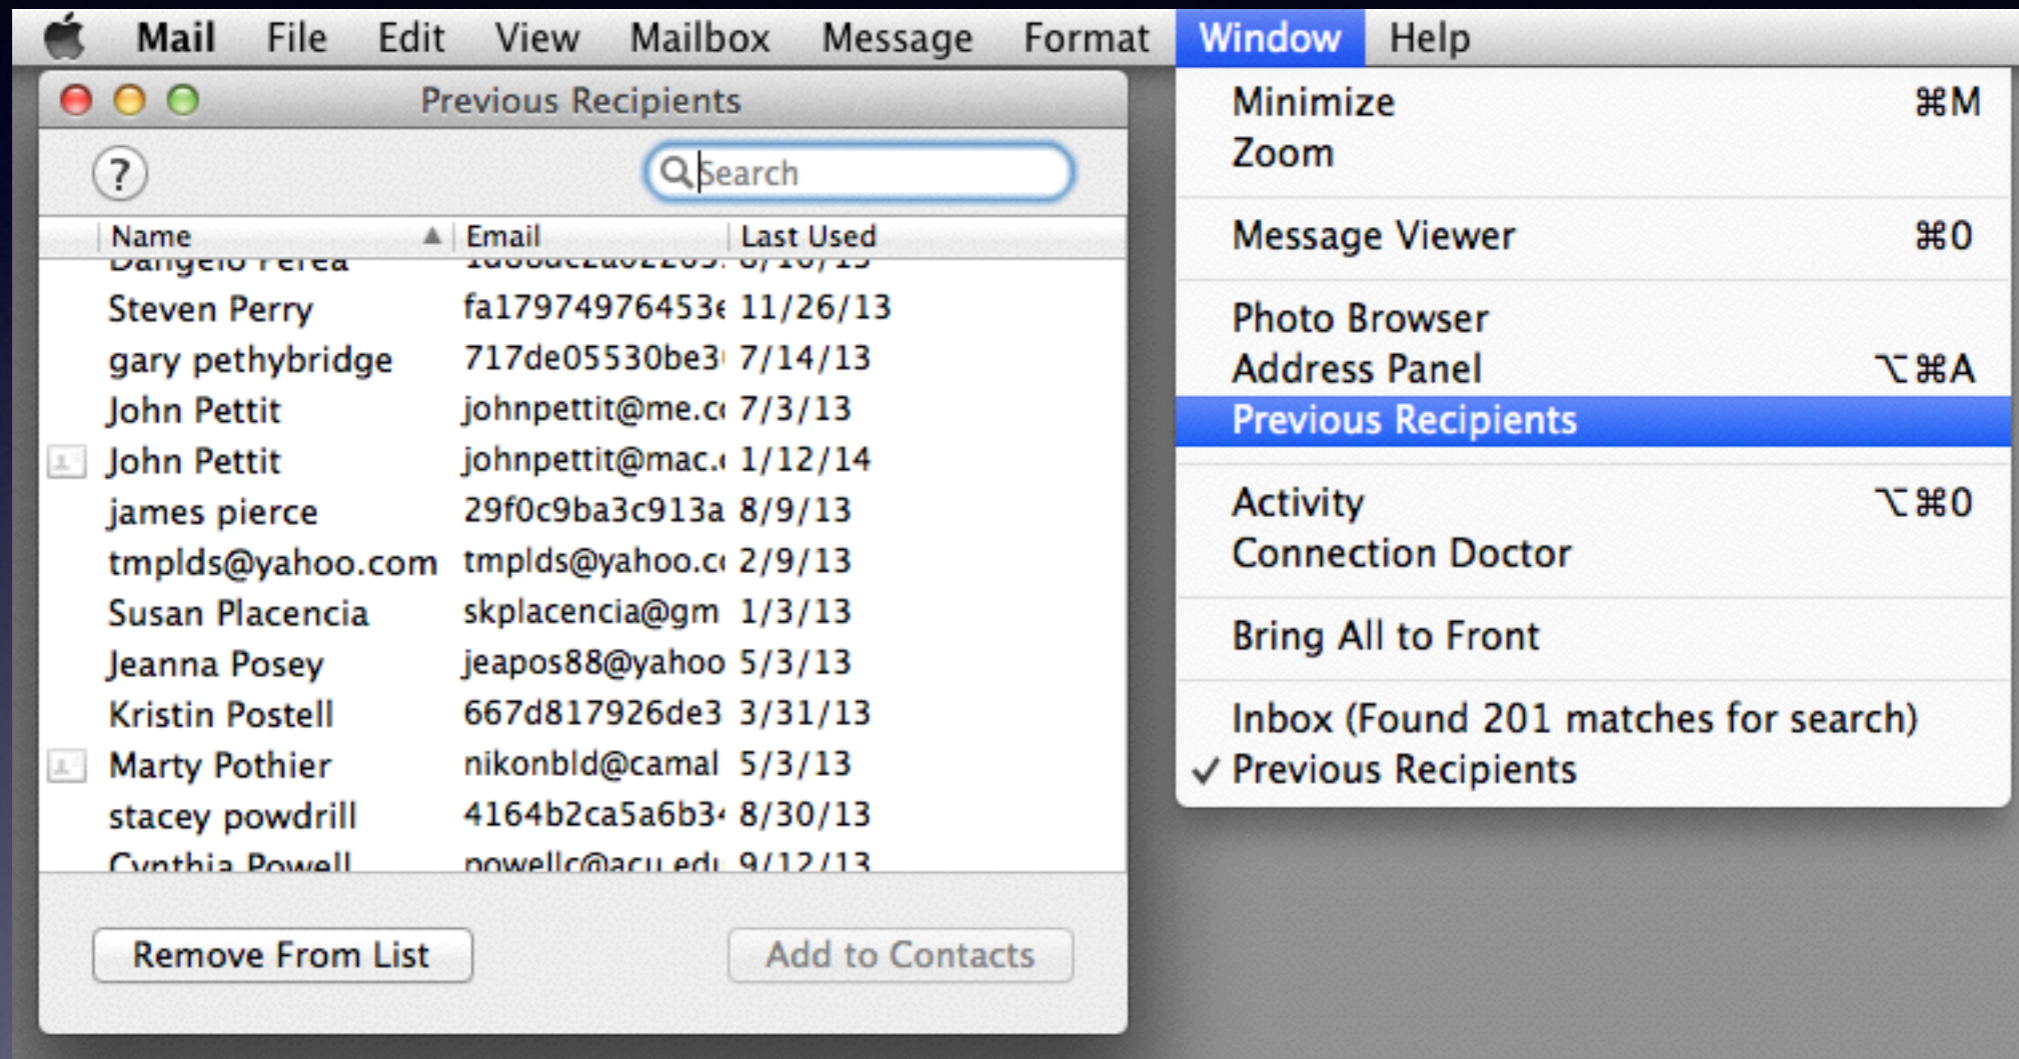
Mail File Edit View Mailbox Message Format Window Help

Previous Recipients

?

Search

| Name | Email | Last Used |
|---|---|---|
| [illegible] | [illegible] | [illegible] |
| Steven Perry | fa17974976453 | 11/26/13 |
| gary pethybridge | 717de05530be3 | 7/14/13 |
| John Pettit | johnpettit@me.c | 7/3/13 |
| John Pettit | johnpettit@mac. | 1/12/14 |
| james pierce | 29f0c9ba3c913a | 8/9/13 |
| tmplds@yahoo.com | tmplds@yahoo.c | 2/9/13 |
| Susan Placencia | skplacencia@gm | 1/3/13 |
| Jeanna Posey | jeapos88@yahoo | 5/3/13 |
| Kristin Postell | 667d817926de3 | 3/31/13 |
| Marty Pothier | nikonbld@camal | 5/3/13 |
| stacey powdrill | 4164b2ca5a6b3 | 8/30/13 |
| Cynthia Powell | powellc@acu.ed | 9/12/13 |

Remove From List

Add to Contacts

Minimize ⌘M
Zoom

Message Viewer ⌘0

Photo Browser
Address Panel ⌥⌘A
Previous Recipients

Activity ⌥⌘0
Connection Doctor

Bring All to Front

Inbox (Found 201 matches for search)
✓ Previous Recipients